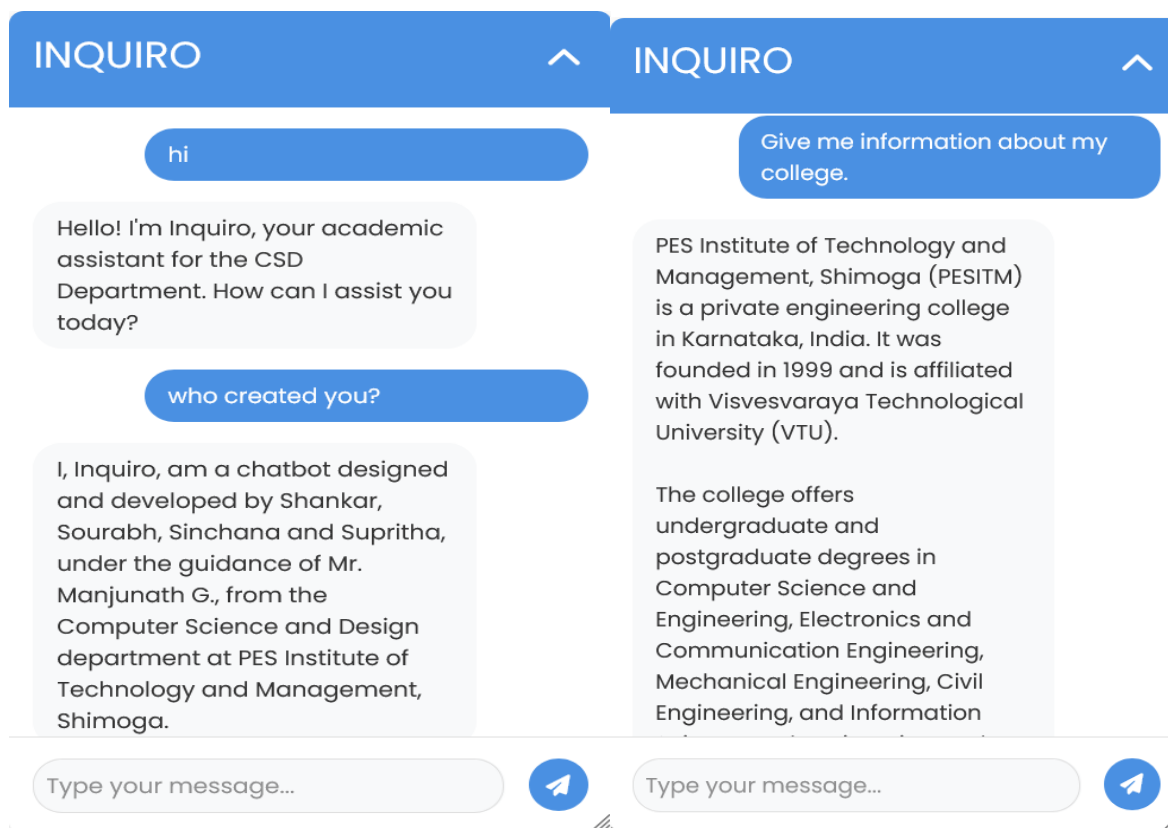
INQUIRO

hi

Hello! I'm Inquiro, your academic assistant for the CSD Department. How can I assist you today?

who created you?

I, Inquiro, am a chatbot designed and developed by Shankar, Sourabh, Sinchana and Supritha, under the guidance of Mr. Manjunath G., from the Computer Science and Design department at PES Institute of Technology and Management, Shimoga.

Type your message...

INQUIRO

Give me information about my college.

PES Institute of Technology and Management, Shimoga (PESITM) is a private engineering college in Karnataka, India. It was founded in 1999 and is affiliated with Visvesvaraya Technological University (VTU).

The college offers undergraduate and postgraduate degrees in Computer Science and Engineering, Electronics and Communication Engineering, Mechanical Engineering, Civil Engineering, and Information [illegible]

Type your message...